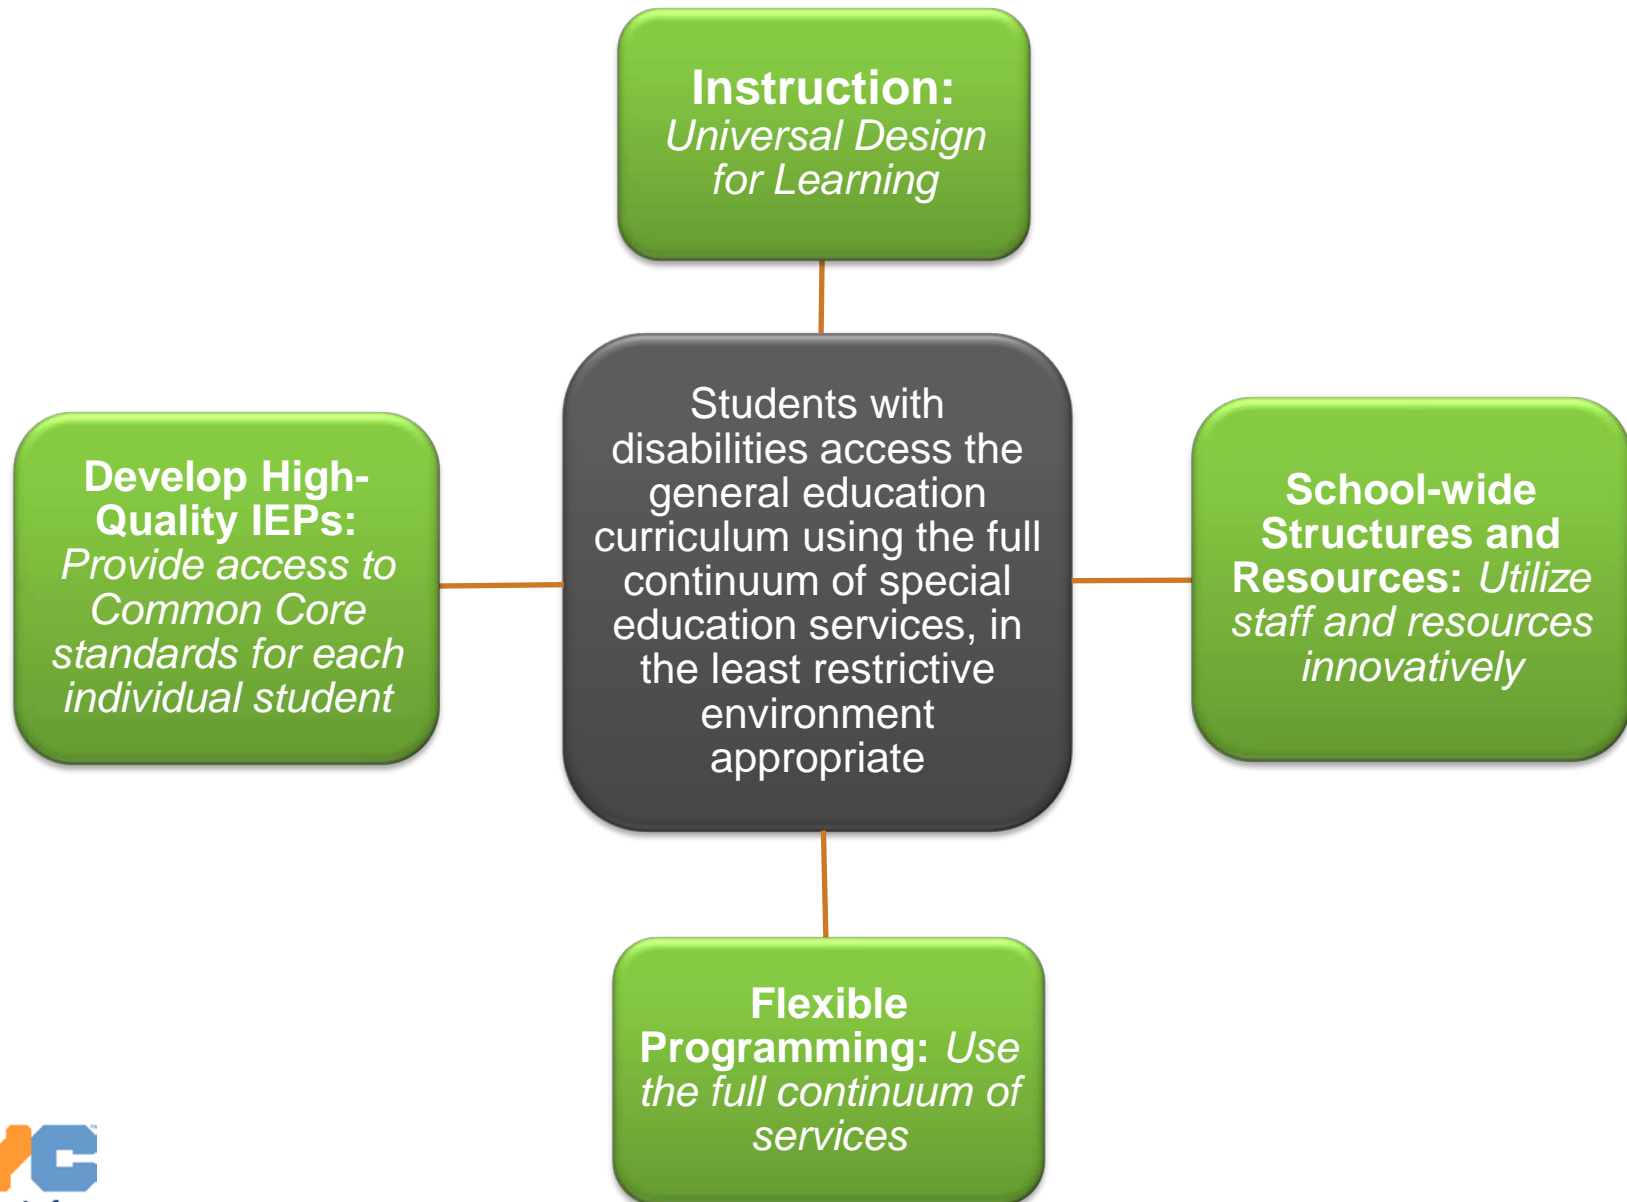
Instruction: Universal Design for Learning

Develop High-Quality IEPs: Provide access to Common Core standards for each individual student

Students with disabilities access the general education curriculum using the full continuum of special education services, in the least restrictive environment appropriate

School-wide Structures and Resources: Utilize staff and resources innovatively

Flexible Programming: Use the full continuum of services